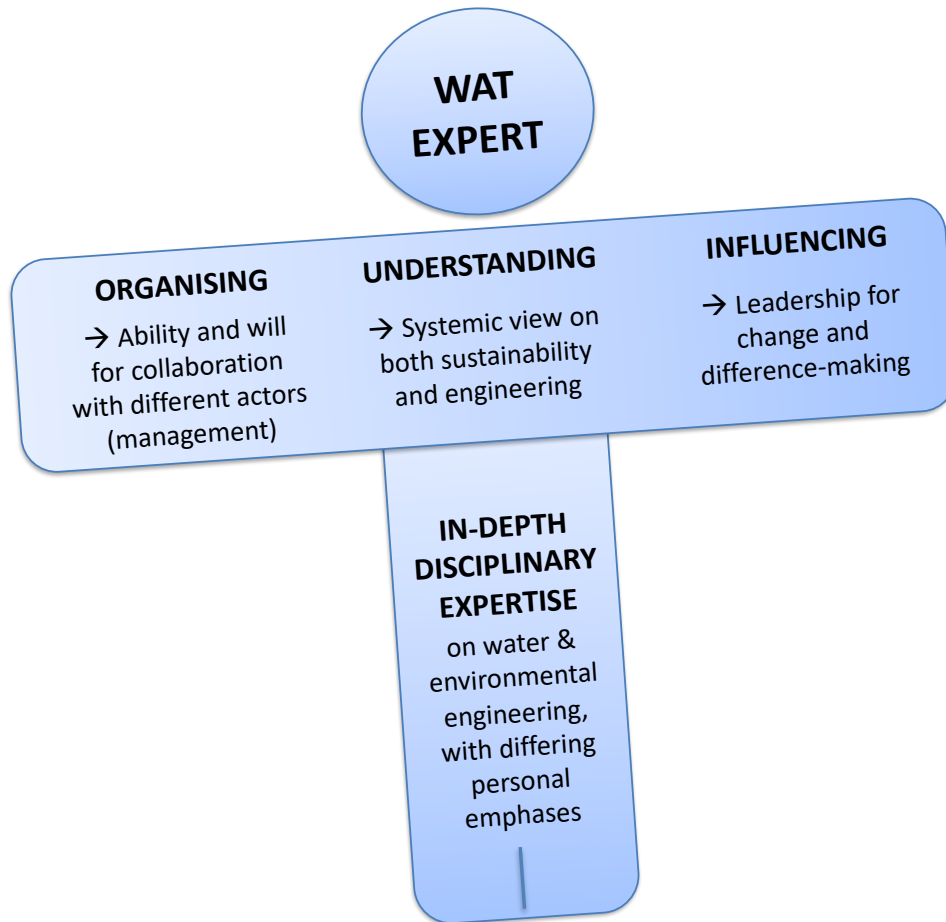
WAT EXPERT

ORGANISING

→ Ability and will for collaboration with different actors (management)

UNDERSTANDING

→ Systemic view on both sustainability and engineering

INFLUENCING

→ Leadership for change and difference-making

IN-DEPTH DISCIPLINARY EXPERTISE

on water & environmental engineering, with differing personal emphases